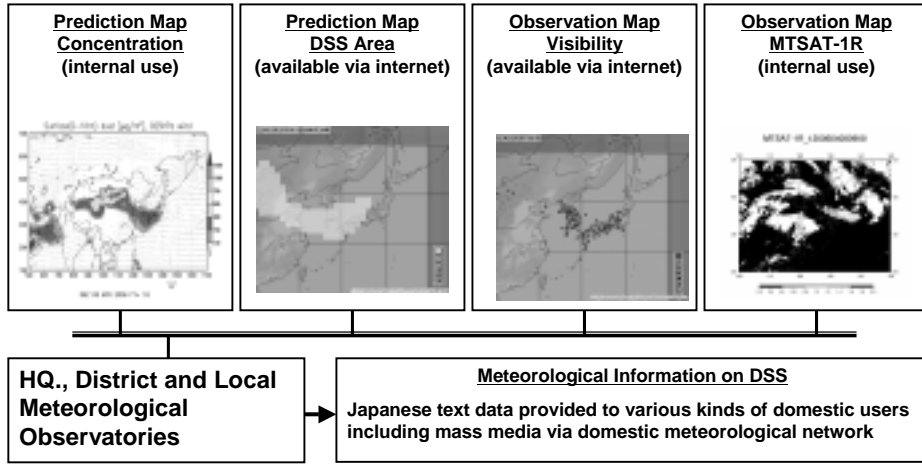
Prediction Map
Concentration
(internal use)

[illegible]

Prediction Map
DSS Area
(available via internet)

Observation Map
Visibility
(available via internet)

Observation Map
MTSAT-1R
(internal use)

MTSAT-1R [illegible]

HQ., District and Local Meteorological Observatories

Meteorological Information on DSS

Japanese text data provided to various kinds of domestic users including mass media via domestic meteorological network